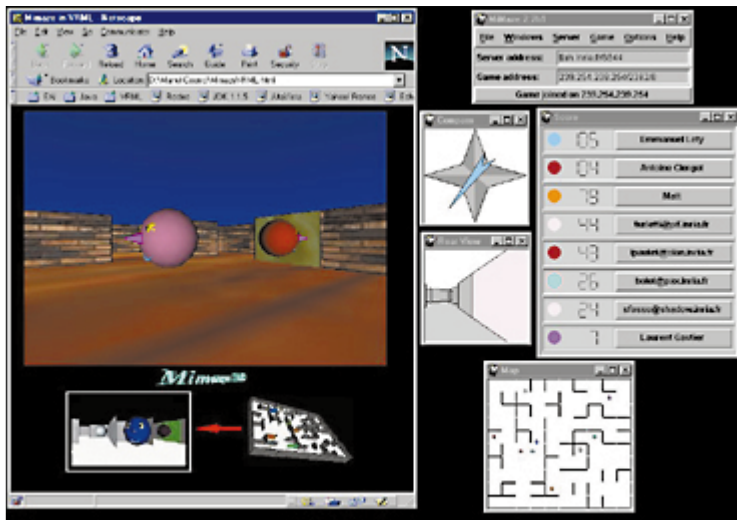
Mimaze in VRML - Netscape

File Edit View Go Communicator Help

Back Forward Reload Home Search Guide Print Security Stop

Bookmarks Location: D:\Mimaze\VRML.html

EN Java VRML Rodeo JDK 1.1.5 JMdNet Yahoo! France

Mimaze 3D

MiMaze 2.1

File Windows Server Game Options Help

Server address: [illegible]

Game address: 239.254.239.254/23120

Game joined on 239.254.239.254

Compass

Rear View

Score

05 Emmanuel Léty

04 Antoine Clerget

78 Matt

44 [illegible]

43 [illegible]

26 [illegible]

24 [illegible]

7 Laurent Gautier

Map